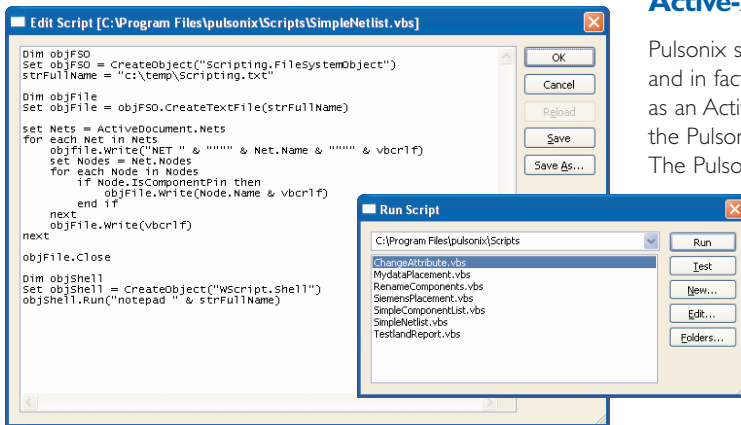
Edit Script [C:\Program Files\pulsonix\Scripts\SimpleNetlist.vbs]

Dim objFSO
Set objFSO = CreateObject("Scripting.FileSystemObject")
strFullName = "c:\temp\Scripting.txt"

Dim objFile
Set objFile = objFSO.CreateTextFile(strFullName)

set Nets = ActiveDocument.Nets
for each Net in Nets
objfile.Write("NET " & """" & Net.Name & """" & vbcrlf)
set Nodes = Net.Nodes
for each Node in Nodes
if Node.IsComponentPin then
objFile.Write(Node.Name & vbcrlf)
end if
next
objFile.Write(vbcrlf)
next

objFile.Close

Dim objShell
Set objShell = CreateObject("WScript.Shell")
objShell.Run("notepad " & strFullName)

OK
Cancel
Reload
Save
Save As...

Active-

Pulsonix s
and in fac
as an Acti
the Pulsor
The Pulso

Run Script

C:\Program Files\pulsonix\Scripts

ChangeAttribute.vbs
MydataPlacement.vbs
RenameComponents.vbs
SiemensPlacement.vbs
SimpleComponentList.vbs
SimpleNetlist.vbs
TestlandReport.vbs

Run
Test
New...
Edit...
Folders...